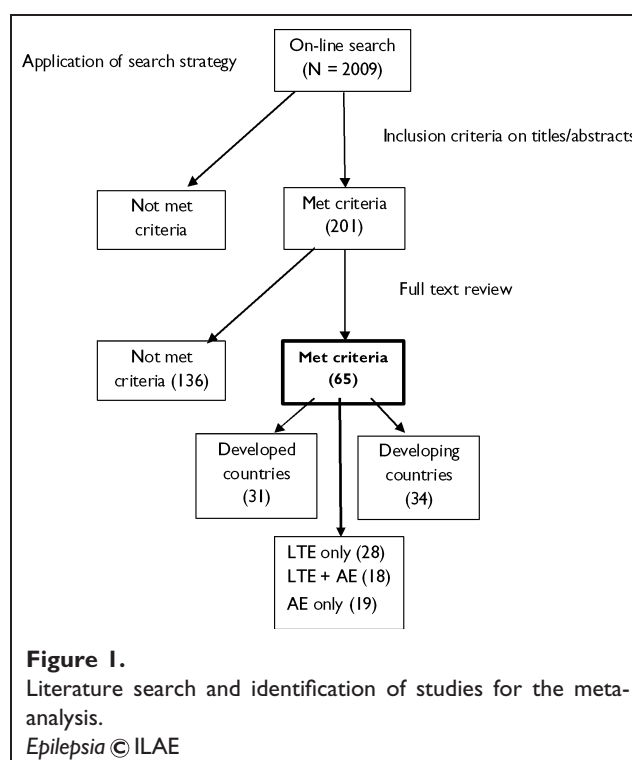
Application of search strategy

On-line search (N = 2009)

Inclusion criteria on titles/abstracts

Not met criteria

Met criteria (201)

Full text review

Not met criteria (136)

Met criteria (65)

Developed countries (31)

Developing countries (34)

LTE only (28)
LTE + AE (18)
AE only (19)

Figure 1.
Literature search and identification of studies for the meta-analysis.
Epilepsia © ILAE